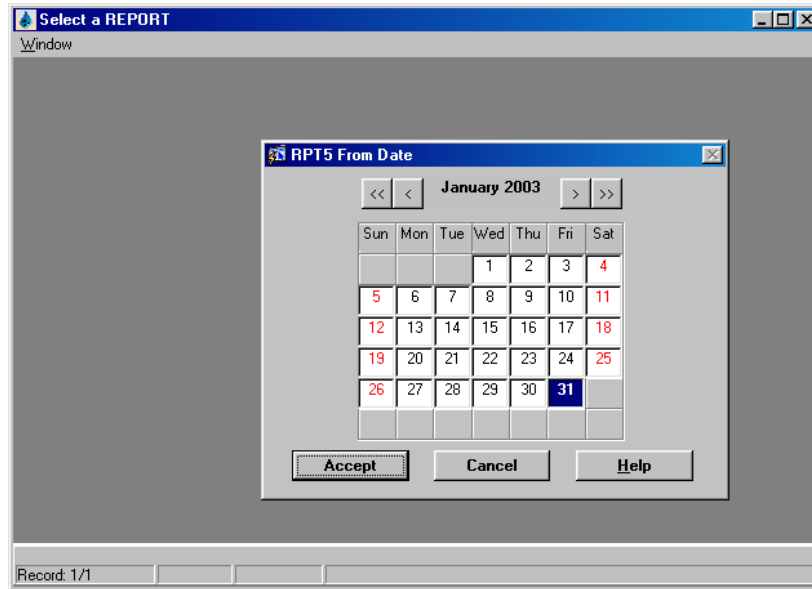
Select a REPORT

Window

RPT5 From Date

<< < January 2003 > >>

| Sun | Mon | Tue | Wed | Thu | Fri | Sat |
|---|---|---|---|---|---|---|
| | | | 1 | 2 | 3 | 4 |
| 5 | 6 | 7 | 8 | 9 | 10 | 11 |
| 12 | 13 | 14 | 15 | 16 | 17 | 18 |
| 19 | 20 | 21 | 22 | 23 | 24 | 25 |
| 26 | 27 | 28 | 29 | 30 | 31 | |
| | | | | | | |

Accept Cancel Help

Record: 1/1